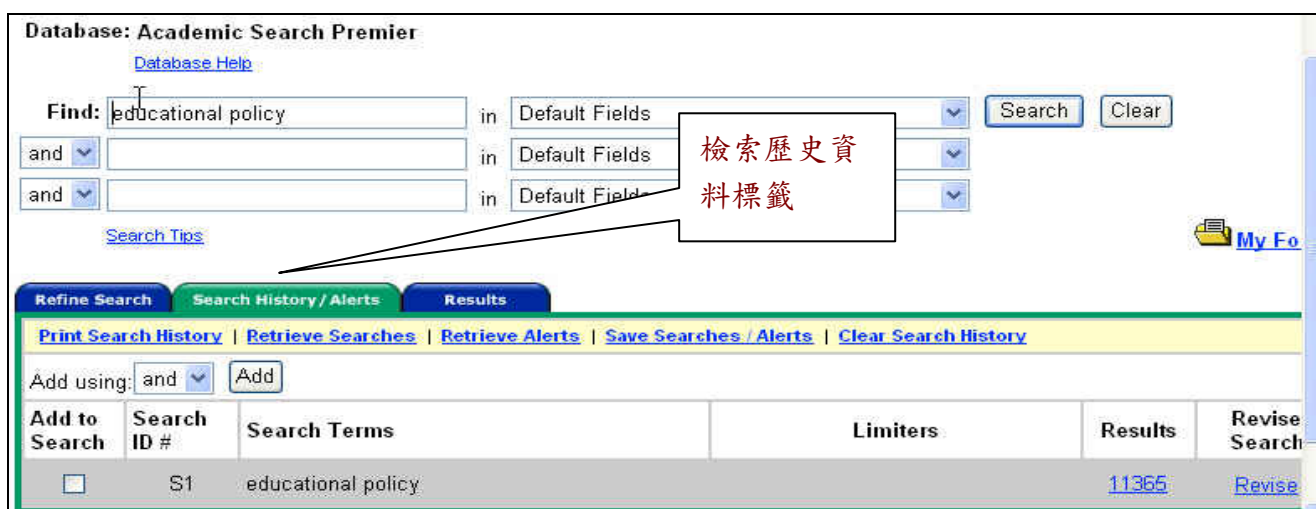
Database: Academic Search Premier

Database Help

Find: educational policy in Default Fields Search Clear

and in Default Fields

and in Default Fields

檢索歷史資料標籤

Search Tips

My Fo

Refine Search | Search History/Alerts | Results

Print Search History | Retrieve Searches | Retrieve Alerts | Save Searches / Alerts | Clear Search History

Add using: and Add

| Add to Search | Search ID # | Search Terms | Limiters | Results | Revise Search |
|---|---|---|---|---|---|
| | S1 | educational policy | | 11365 | Revise |